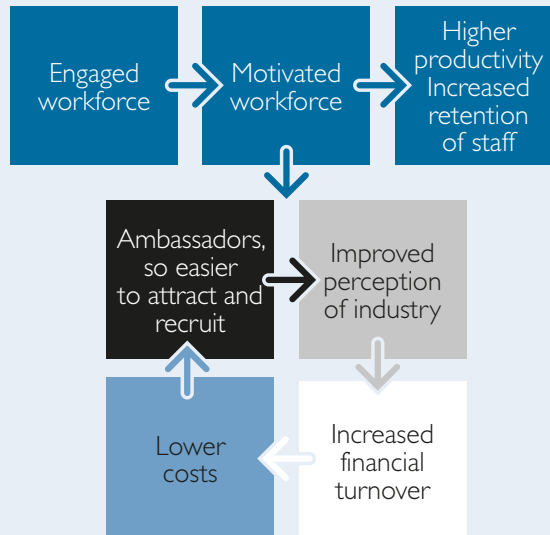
Engaged workforce

Motivated workforce

Higher productivity Increased retention of staff

Ambassadors, so easier to attract and recruit

Improved perception of industry

Lower costs

Increased financial turnover